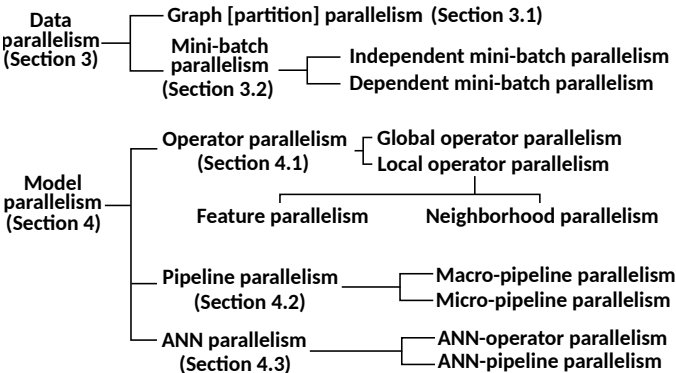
Data parallelism (Section 3)

Graph [partition] parallelism (Section 3.1)

Mini-batch parallelism (Section 3.2)

Independent mini-batch parallelism

Dependent mini-batch parallelism

Model parallelism (Section 4)

Operator parallelism (Section 4.1)

Global operator parallelism

Local operator parallelism

Feature parallelism

Neighborhood parallelism

Pipeline parallelism (Section 4.2)

Macro-pipeline parallelism

Micro-pipeline parallelism

ANN parallelism (Section 4.3)

ANN-operator parallelism

ANN-pipeline parallelism